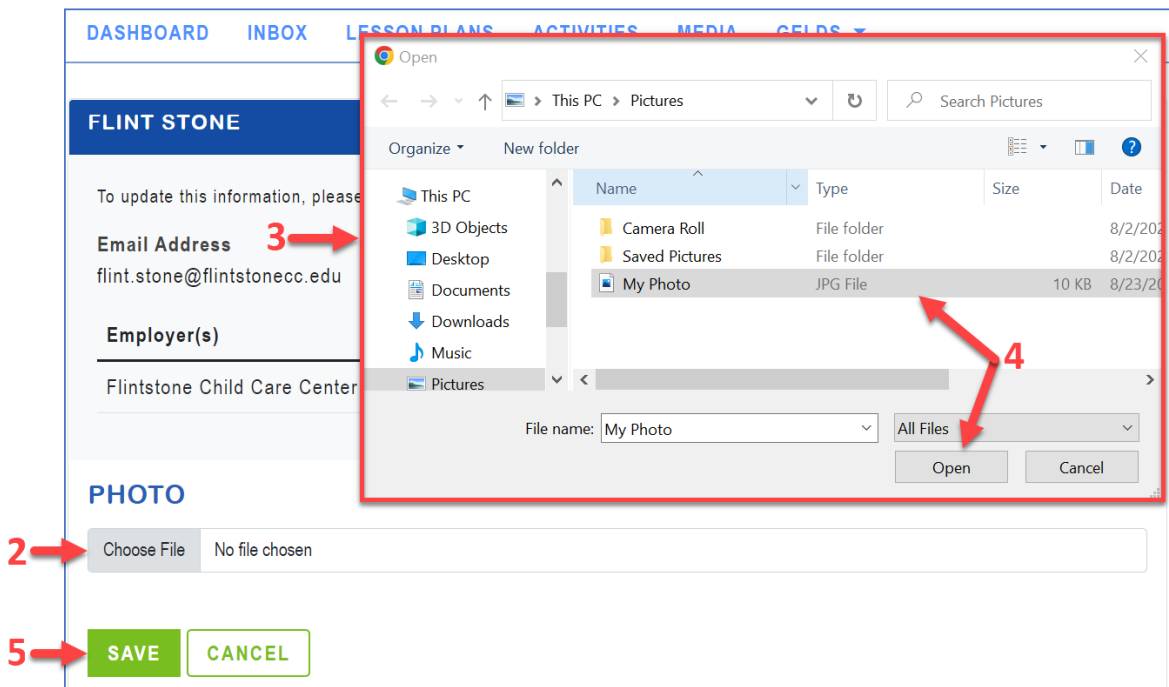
DASHBOARD INBOX LESSON PLANS ACTIVITIES MEDIA GELDS

FLINT STONE

To update this information, please

Email Address
flint.stone@flintstonecc.edu

Employer(s)

Flintstone Child Care Center

PHOTO

Choose File No file chosen

SAVE CANCEL

2
3
4
5

Open

This PC > Pictures

Search Pictures

Organize New folder

This PC
3D Objects
Desktop
Documents
Downloads
Music
Pictures

| Name | Type | Size | Date |
|---|---|---|---|
| Camera Roll | File folder | | 8/2/202 |
| Saved Pictures | File folder | | 8/2/202 |
| My Photo | JPG File | 10 KB | 8/23/20 |

File name: My Photo
All Files
Open Cancel